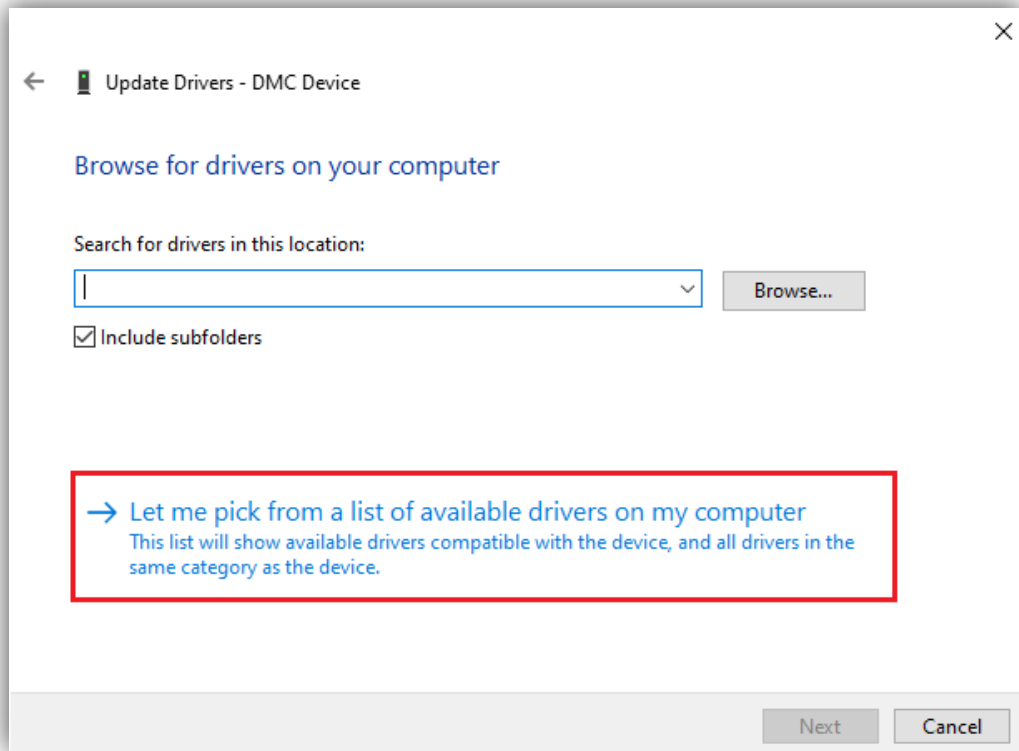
Update Drivers - DMC Device

Browse for drivers on your computer

Search for drivers in this location:

Browse...

Include subfolders

→ Let me pick from a list of available drivers on my computer
This list will show available drivers compatible with the device, and all drivers in the same category as the device.

Next Cancel